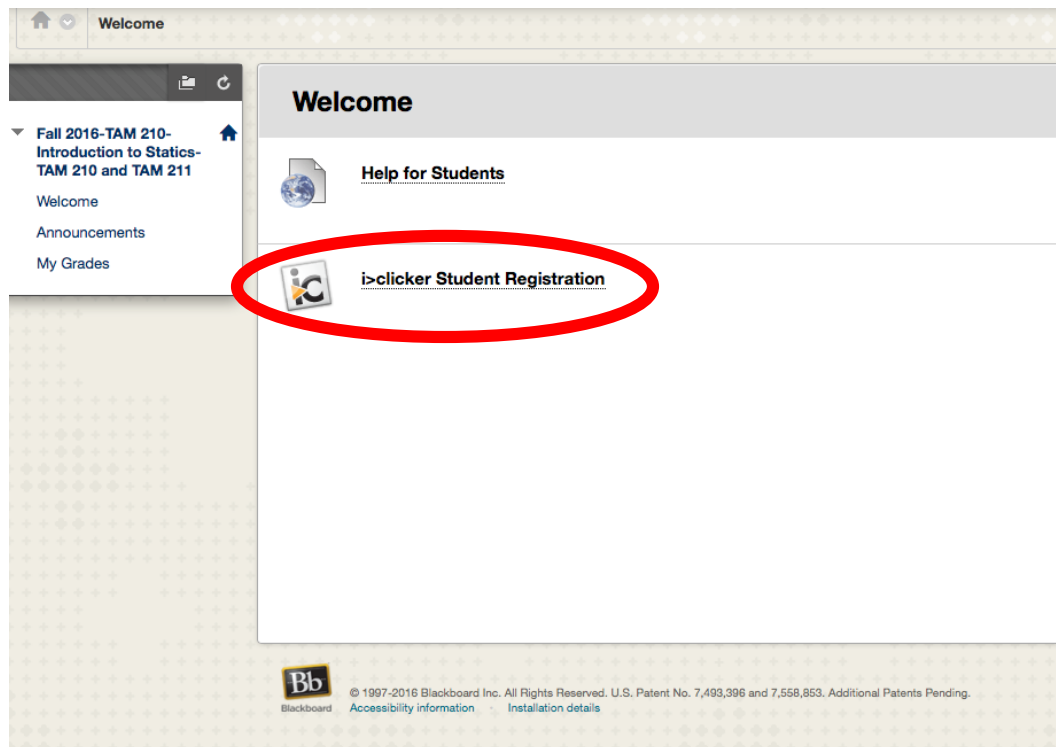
Welcome

Fall 2016-TAM 210-Introduction to Statics-TAM 210 and TAM 211

Welcome

Announcements

My Grades

Welcome

Help for Students

i>clicker Student Registration

Bb
Blackboard

© 1997-2016 Blackboard Inc. All Rights Reserved. U.S. Patent No. 7,493,396 and 7,558,853. Additional Patents Pending.

Accessibility information · Installation details